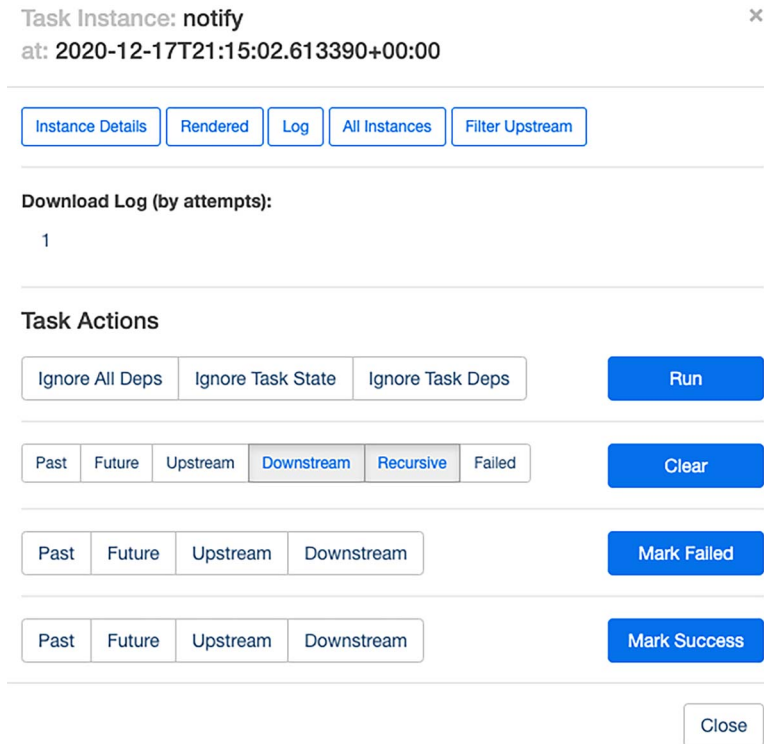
Task Instance: notify
at: 2020-12-17T21:15:02.613390+00:00

×

Instance Details | Rendered | Log | All Instances | Filter Upstream

Download Log (by attempts):

1

Task Actions

Ignore All Deps | Ignore Task State | Ignore Task Deps

Run

Past | Future | Upstream | Downstream | Recursive | Failed

Clear

Past | Future | Upstream | Downstream

Mark Failed

Past | Future | Upstream | Downstream

Mark Success

Close